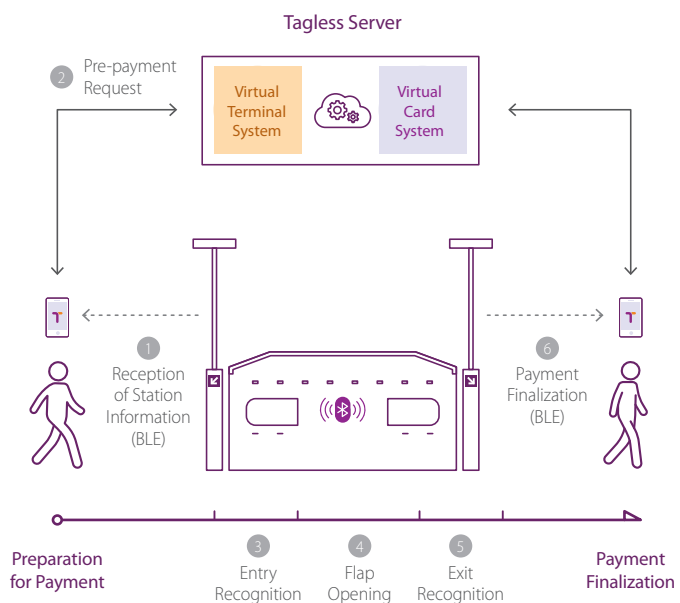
Tagless Server

2 Pre-payment Request

Virtual Terminal System

Virtual Card System

1 Reception of Station Information (BLE)

6 Payment Finalization (BLE)

Preparation for Payment

3 Entry Recognition

4 Flap Opening

5 Exit Recognition

Payment Finalization